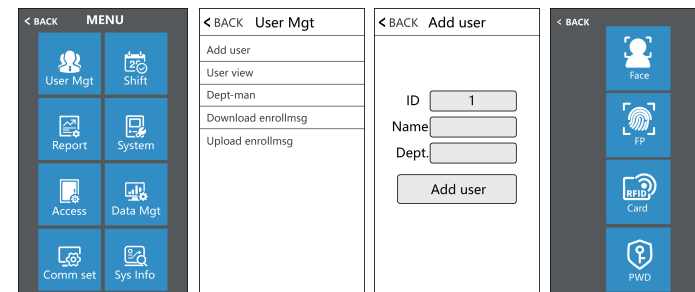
< BACK MENU

User Mgt
Shift
Report
System
Access
Data Mgt
Comm set
Sys Info

< BACK User Mgt

Add user
User view
Dept-man
Download enrollmsg
Upload enrollmsg

< BACK Add user

ID 1
Name
Dept.
Add user

< BACK

Face
FP
RFID
Card
PWD